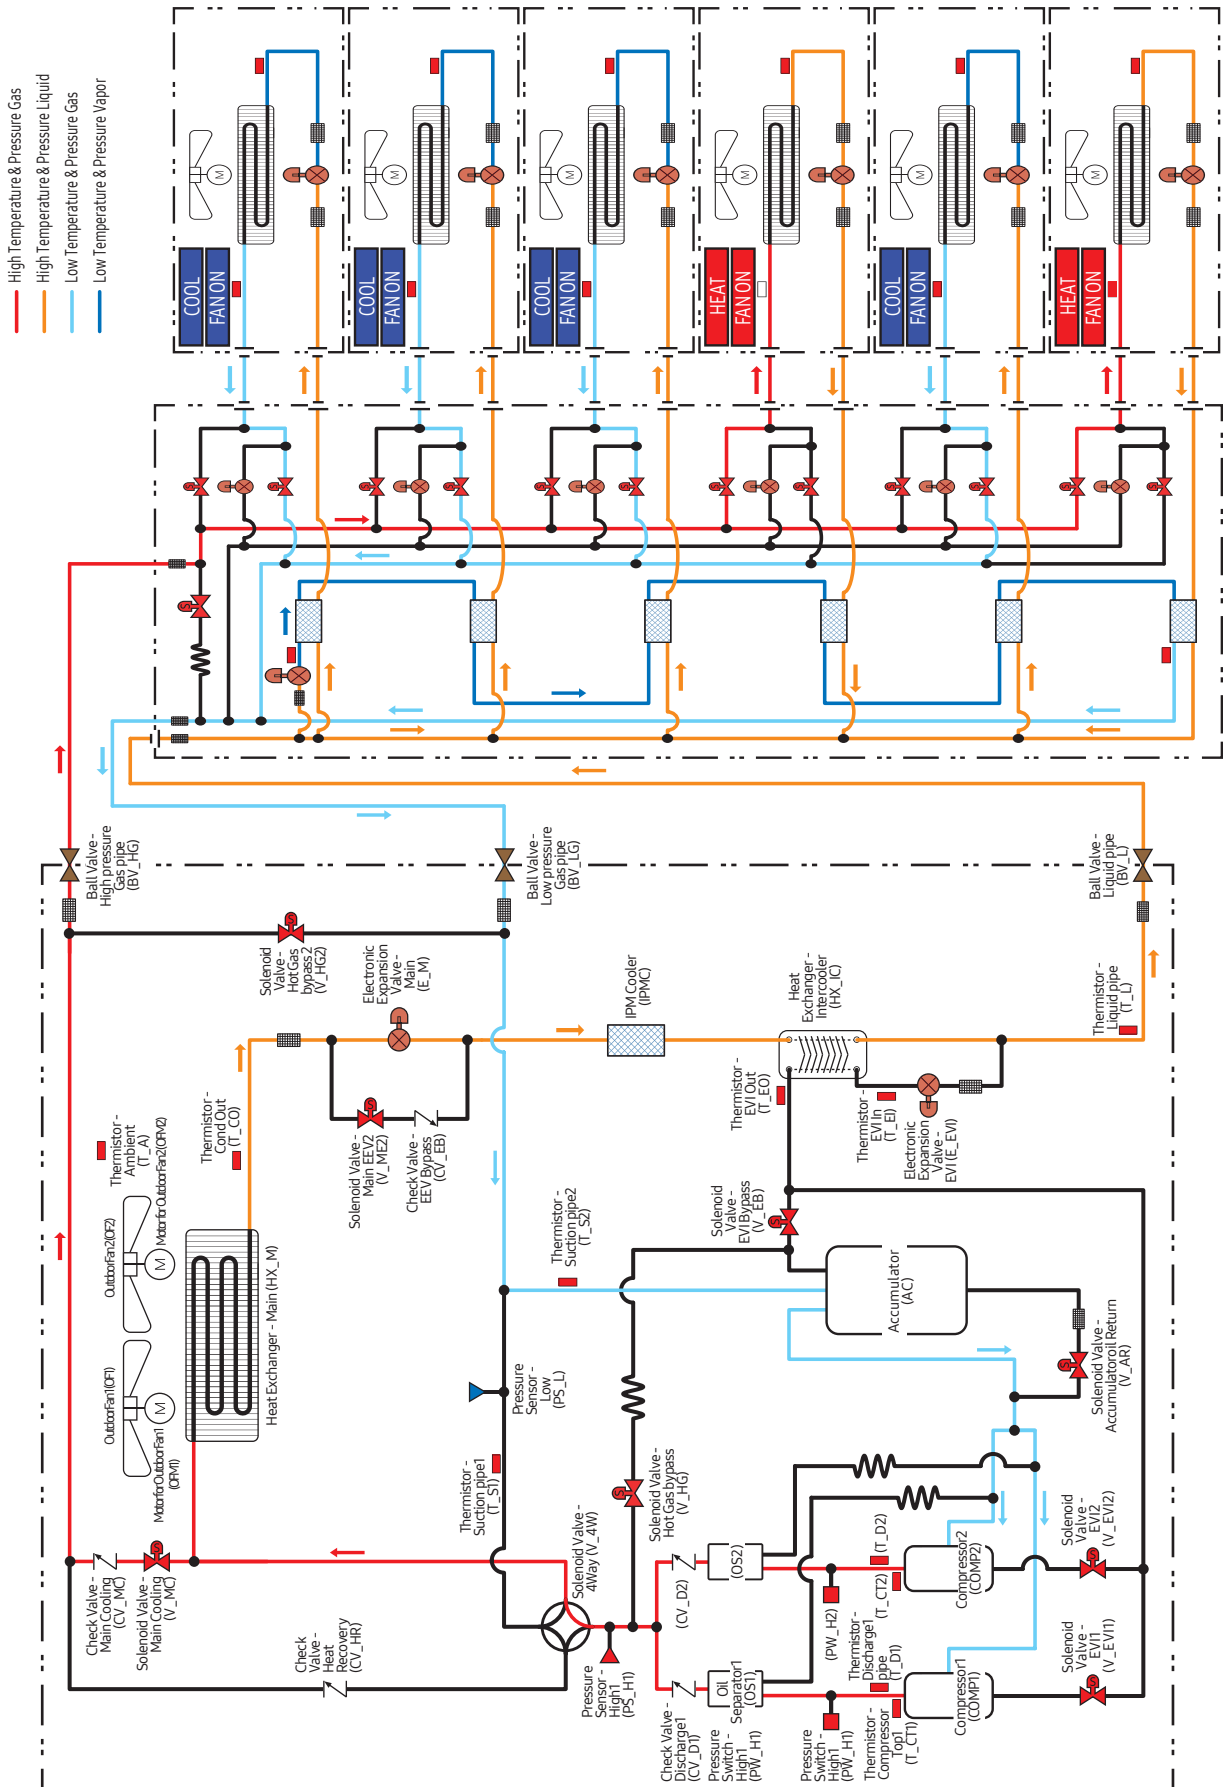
High Temperature & Pressure Gas
High Temperature & Pressure Liquid
Low Temperature & Pressure Gas
Low Temperature & Pressure Vapor

COOL
FAN ON
COOL
FAN ON
COOL
FAN ON
HEAT
FAN ON
COOL
FAN ON
HEAT
FAN ON

Ball Valve - High pressure Gas pipe (BV_HG)
Ball Valve - Low pressure Gas pipe (BV_LG)
Ball Valve - Liquid pipe (BV_L)
Solenoid Valve - Hot Gas bypass 2 (V_HG2)
Electronic Expansion Valve - Main (E_M)
IPM Cooler (IPMC)
Heat Exchanger - Intercooler (HX_IC)
Thermistor - Liquid pipe (T_L)
Thermistor - Cond Out (T_CO)
Thermistor - Ambient (T_A)
Motor for Outdoor Fan2 (OFM2)
Outdoor Fan2 (OF2)
Outdoor Fan1 (OF1)
Motor for Outdoor Fan1 (OFM1)
Heat Exchanger - Main (HX_M)
Solenoid Valve - Main EEV2 (V_ME2)
Check Valve - EEV Bypass (CV_EB)
Thermistor - EVI Out (T_EO)
Thermistor - EVI In (T_EI)
Electronic Expansion Valve - EVI (E_EVI)
Solenoid Valve - EVI Bypass (V_EB)
Thermistor - Suction pipe2 (T_S2)
Accumulator (AC)
Solenoid Valve - Accumulator oil Return (V_AR)
Pressure Sensor - Low (PS_L)
Thermistor - Suction pipe1 (T_S1)
Solenoid Valve - Hot Gas bypass (V_HG)
Solenoid Valve - 4Way (V_4W)
Solenoid Valve - EVI2 (V_EVI2)
Solenoid Valve - EVI1 (V_EVI1)
(T_D2)
(OS2)
(T_CT2)
Compressor2 (COMP2)
(CV_D2)
(PW_H2)
Thermistor - Discharge1 pipe (T_D1)
Compressor1 (COMP1)
Oil Separator1 (OS1)
Check Valve - Main Cooling (CV_MC)
Solenoid Valve - Main Cooling (V_MC)
Check Valve - Heat Recovery (CV_HR)
Pressure Sensor - High1 (PS_H1)
Check Valve - Discharge1 (CV_D1)
Pressure Switch - High1 (PW_H1)
Pressure Switch - High1 (PW_H1)
Thermistor - Compressor Top1 (T_CT1)